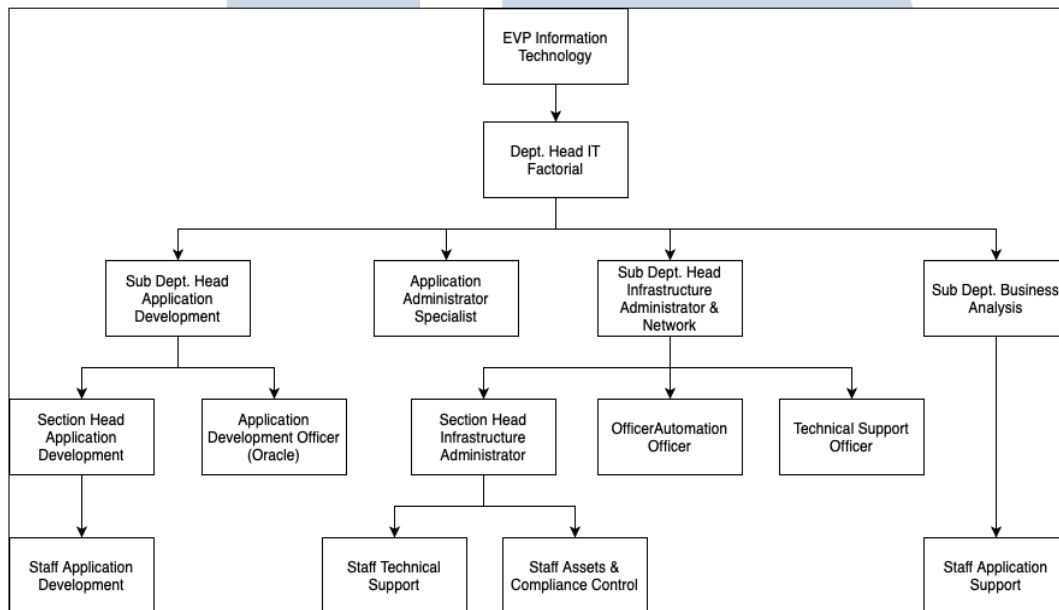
EVP Information Technology

Dept. Head IT Factorial

Sub Dept. Head Application Development

Application Administrator Specialist

Sub Dept. Head Infrastructure Administrator & Network

Sub Dept. Business Analysis

Section Head Application Development

Application Development Officer (Oracle)

Section Head Infrastructure Administrator

OfficerAutomation Officer

Technical Support Officer

Staff Application Development

Staff Technical Support

Staff Assets & Compliance Control

Staff Application Support